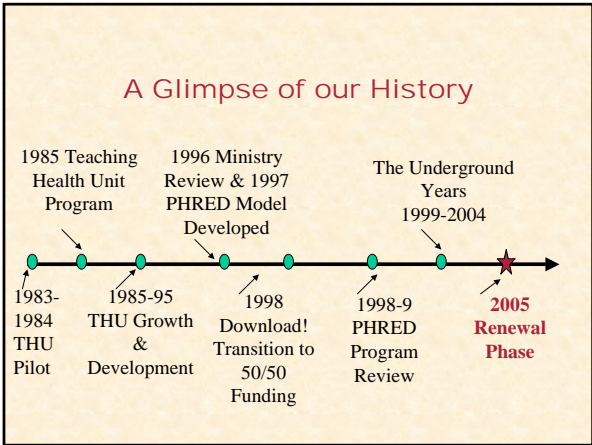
A Glimpse of our History

1985 Teaching Health Unit Program

1996 Ministry Review & 1997 PHRED Model Developed

The Underground Years 1999-2004

1983-1984 THU Pilot

1985-95 THU Growth & Development

1998 Download! Transition to 50/50 Funding

1998-9 PHRED Program Review

2005 Renewal Phase